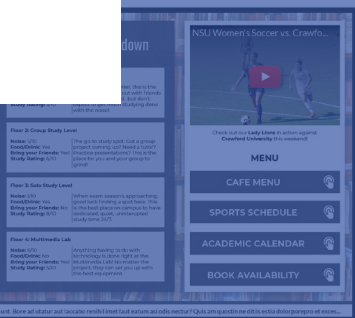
down

Study Rating: 6/10

Floor 2: Group Study Level
Noise: 5/10
Food/Drink: Yes
Bring your friends: Yes
Study Rating: 8/10

The go-to study spot. Got a group project starting, or need a quiet practice presentation? This is the place for you and your group to gather!

Floor 3: Solo Study Level
Noise: 1/10
Food/Drink: No
Bring your friends: No
Study Rating: 8/10

When exam season's approaching, good luck finding a spot here. This is the best place on campus to have dedicated, quiet, uninterrupted study time 24/7.

Floor 4: Multimedia Lab
Noise: 5/10
Food/Drink: No
Bring your friends: Yes
Study Rating: 5/10

Anything having to do with technology is done right at the Multimedia Lab! No matter the project, they can set you up with the best equipment.

NSU Women's Soccer vs. Crawfo...

Check out our Lady Lions in action against Crawford University this weekend!

MENU

CAFE MENU

SPORTS SCHEDULE

ACADEMIC CALENDAR

BOOK AVAILABILITY

sunt. Bore ad utatur aut iaccabo renihil imet laut eatem ad odis nectur? Quis am quentin re dit is estia doloreprepro et exces...